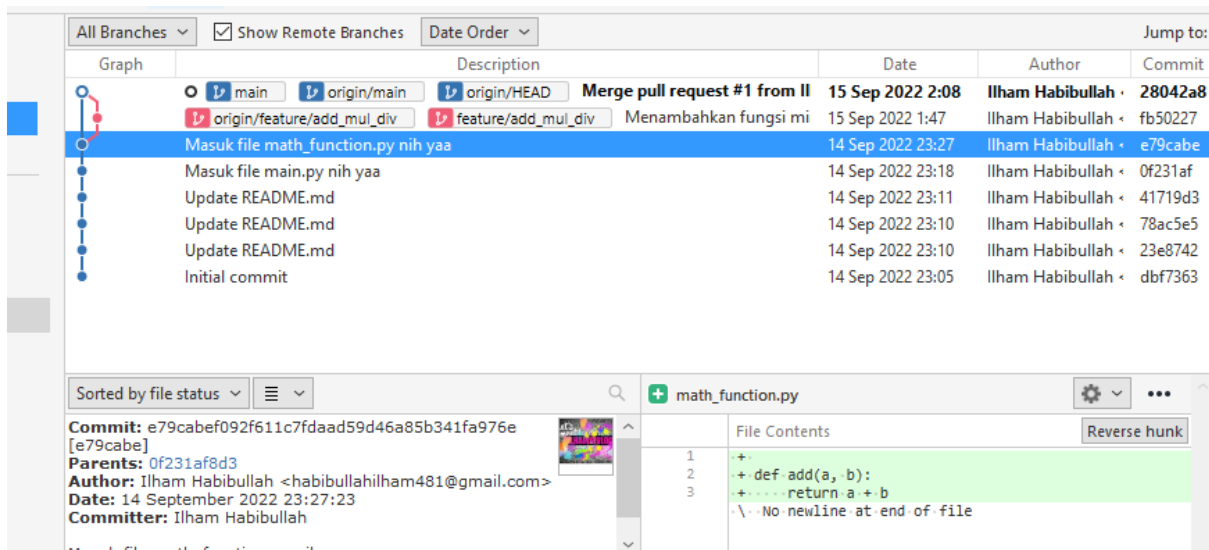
All Branches Show Remote Branches Date Order Jump to:

| Graph | Description | Date | Author | Commit |
|---|---|---|---|---|
| | main origin/main origin/HEAD **Merge pull request #1 from Il** | **15 Sep 2022 2:08** | **Ilham Habibullah** | **28042a8** |
| | origin/feature/add_mul_div feature/add_mul_div Menambahkan fungsi mi | 15 Sep 2022 1:47 | Ilham Habibullah | fb50227 |
| | Masuk file math_function.py nih yaa | 14 Sep 2022 23:27 | Ilham Habibullah | e79cabe |
| | Masuk file main.py nih yaa | 14 Sep 2022 23:18 | Ilham Habibullah | 0f231af |
| | Update README.md | 14 Sep 2022 23:11 | Ilham Habibullah | 41719d3 |
| | Update README.md | 14 Sep 2022 23:10 | Ilham Habibullah | 78ac5e5 |
| | Update README.md | 14 Sep 2022 23:10 | Ilham Habibullah | 23e8742 |
| | Initial commit | 14 Sep 2022 23:05 | Ilham Habibullah | dbf7363 |

Sorted by file status

math_function.py

**Commit:** e79cabef092f611c7fdaad59d46a85b341fa976e [e79cabe]
**Parents:** 0f231af8d3
**Author:** Ilham Habibullah <habibullahilham481@gmail.com>
**Date:** 14 September 2022 23:27:23
**Committer:** Ilham Habibullah

File Contents Reverse hunk

1 +
2 + def add(a, b):
3 + return a + b
\ No newline at end of file